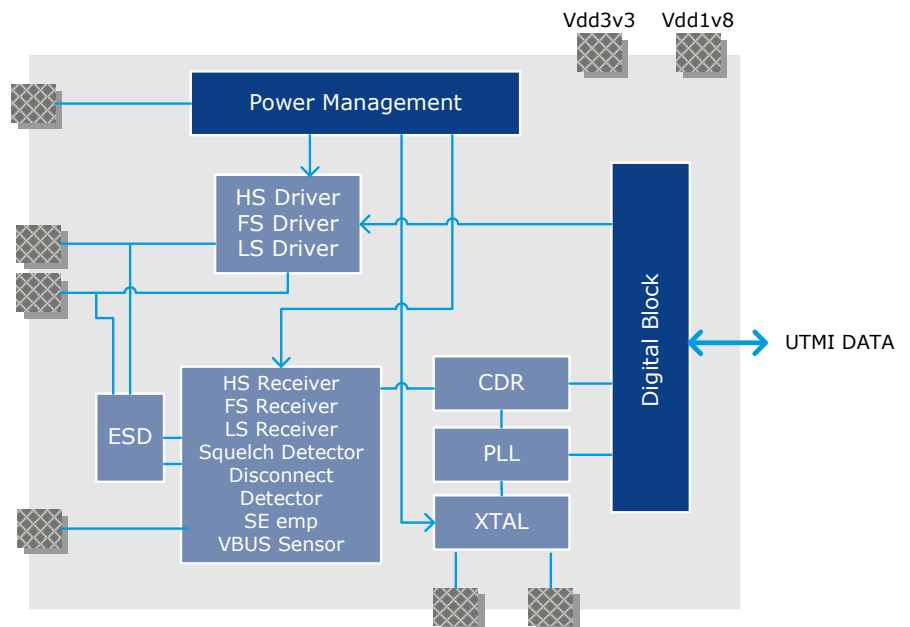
Vdd3v3
Vdd1v8

Power Management

HS Driver
FS Driver
LS Driver

Digital Block

UTMI DATA

ESD

HS Receiver
FS Receiver
LS Receiver
Squelch Detector
Disconnect
Detector
SE emp
VBUS Sensor

CDR

PLL

XTAL